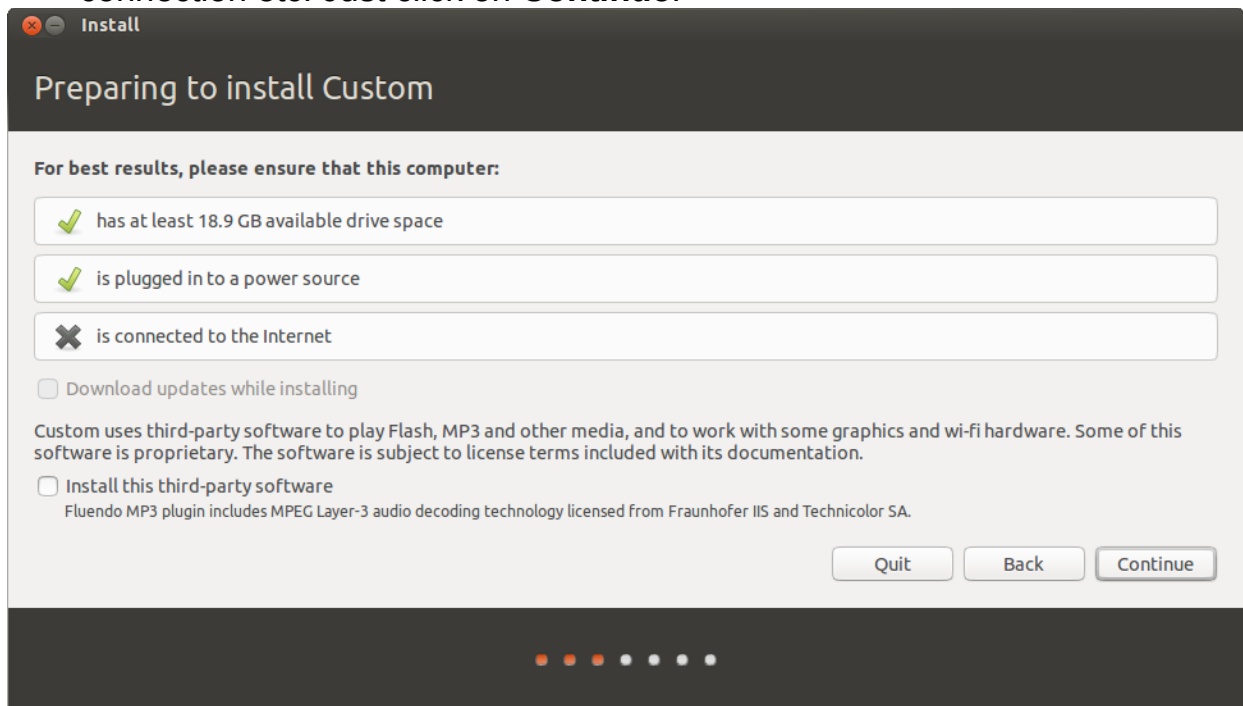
connection etc. Just click on Continue.

Install

Preparing to install Custom

For best results, please ensure that this computer:

has at least 18.9 GB available drive space

is plugged in to a power source

is connected to the Internet

Download updates while installing

Custom uses third-party software to play Flash, MP3 and other media, and to work with some graphics and wi-fi hardware. Some of this software is proprietary. The software is subject to license terms included with its documentation.

Install this third-party software

Fluendo MP3 plugin includes MPEG Layer-3 audio decoding technology licensed from Fraunhofer IIS and Technicolor SA.

Quit

Back

Continue